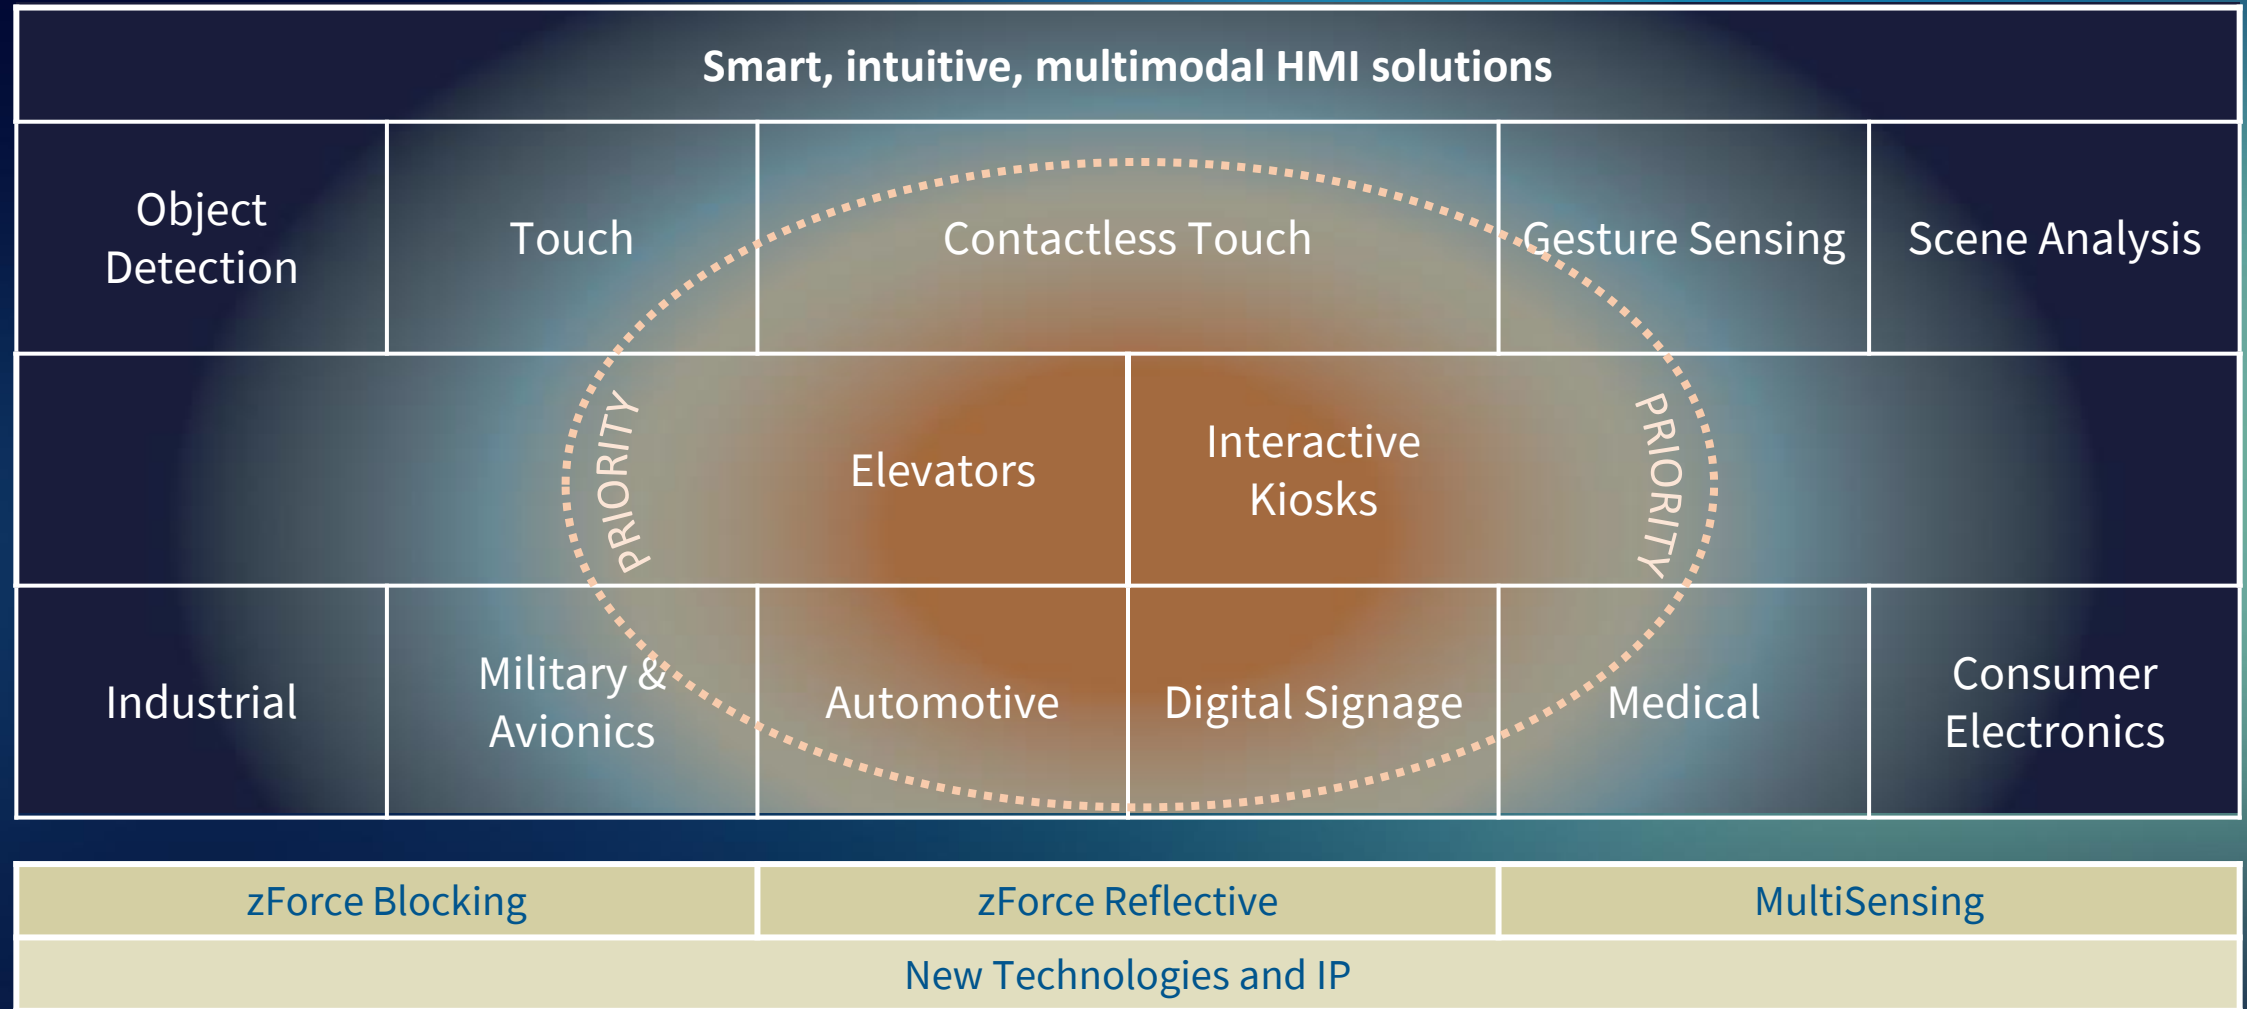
Smart, intuitive, multimodal HMI solutions

| Object Detection | Touch | Contactless Touch | Gesture Sensing | Scene Analysis |
|---|---|---|---|---|
| | PRIORITY | Elevators | Interactive Kiosks | PRIORITY |
| Industrial | Military & Avionics | Automotive | Digital Signage | Medical | Consumer Electronics |

| zForce Blocking | zForce Reflective | MultiSensing |
|---|---|---|
| New Technologies and IP | | |